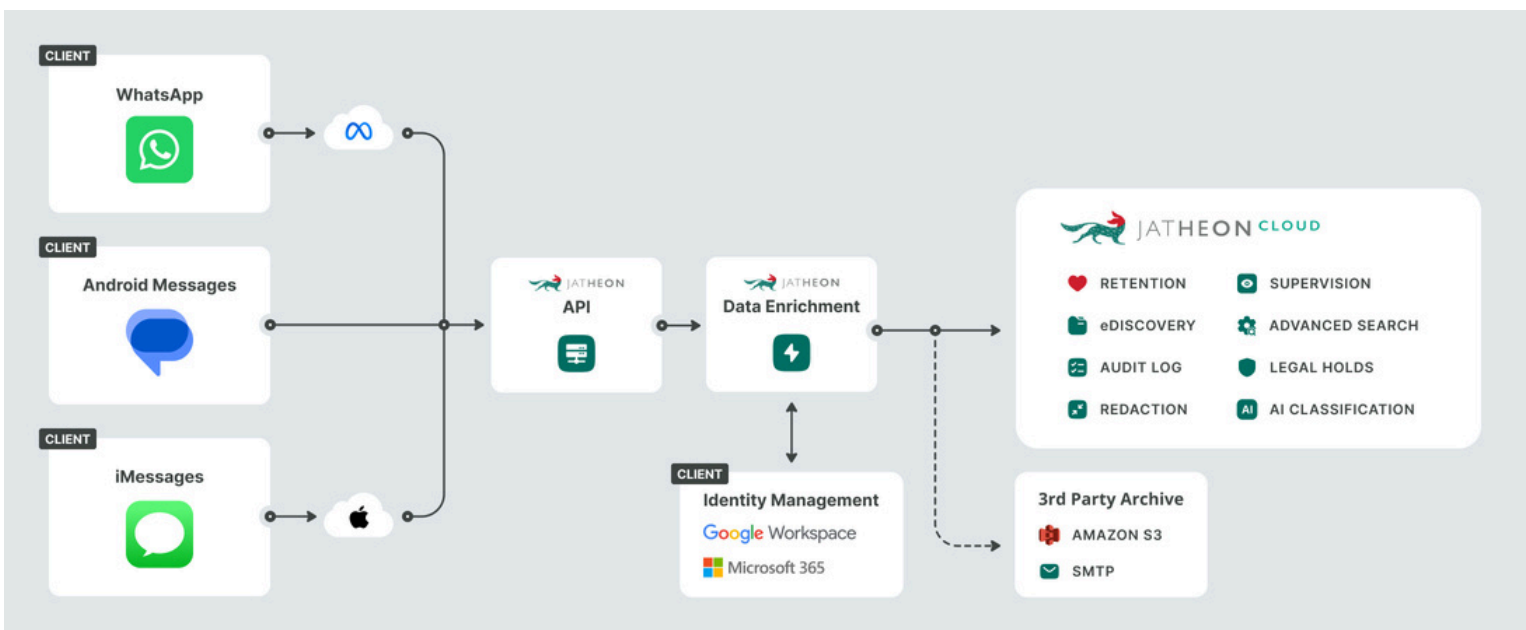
CLIENT
WhatsApp

CLIENT
Android Messages

CLIENT
iMessages

JATHEON
API

JATHEON
Data Enrichment

CLIENT
Identity Management
Google Workspace
Microsoft 365

JATHEON CLOUD
RETENTION
eDISCOVERY
AUDIT LOG
REDACTION
SUPERVISION
ADVANCED SEARCH
LEGAL HOLDS
AI
AI CLASSIFICATION

3rd Party Archive
AMAZON S3
SMTP